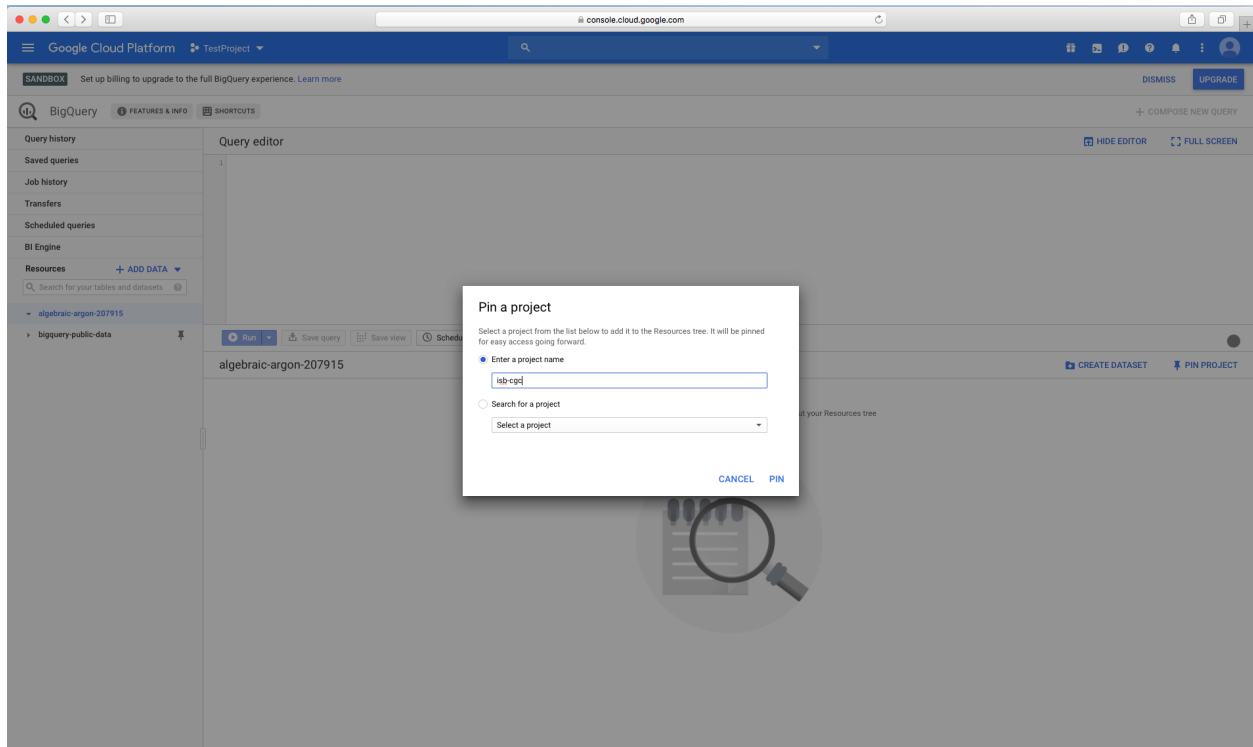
console.cloud.google.com

Google Cloud Platform TestProject

SANDBOX Set up billing to upgrade to the full BigQuery experience. Learn more

DISMISS UPGRADE

BigQuery FEATURES & INFO SHORTCUTS

+ COMPOSE NEW QUERY

Query history
Saved queries
Job history
Transfers
Scheduled queries
BI Engine
Resources + ADD DATA

Search for your tables and datasets

algebraic-argon-207915
bigquery-public-data

Query editor

HIDE EDITOR FULL SCREEN

1

Run Save query Save view Schedu

algebraic-argon-207915

CREATE DATASET PIN PROJECT

ut your Resources tree

Pin a project

Select a project from the list below to add it to the Resources tree. It will be pinned for easy access going forward.

Enter a project name

isb-cgc

Search for a project

Select a project

CANCEL PIN